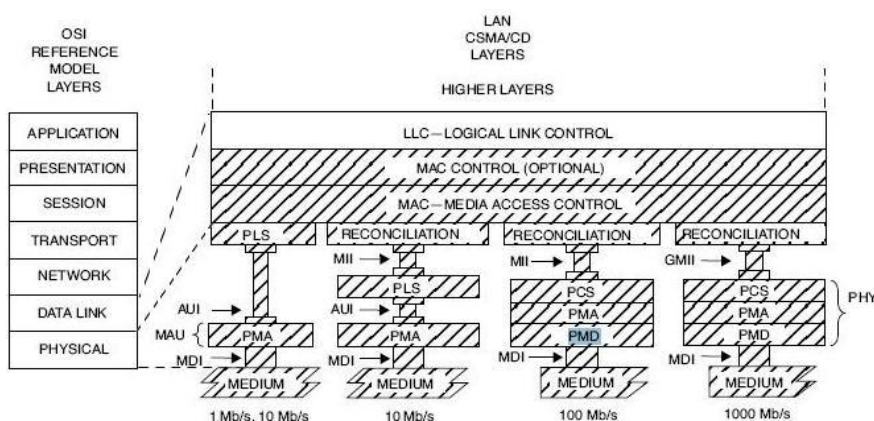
OSI REFERENCE MODEL LAYERS

LAN CSMA/CD LAYERS

HIGHER LAYERS

APPLICATION
PRESENTATION
SESSION
TRANSPORT
NETWORK
DATA LINK
PHYSICAL

LLC—LOGICAL LINK CONTROL

MAC CONTROL (OPTIONAL)

MAC—MEDIA ACCESS CONTROL

PLS
RECONCILIATION
RECONCILIATION
RECONCILIATION

MII
MII
GMII

PLS
PCS
PCS

AUI
AUI

PMA
PMA
PMA

MAU

PMA
PMD
PMD

PHY

MDI
MDI
MDI
MDI

MEDIUM
MEDIUM
MEDIUM
MEDIUM

1 Mb/s, 10 Mb/s
10 Mb/s
100 Mb/s
1000 Mb/s